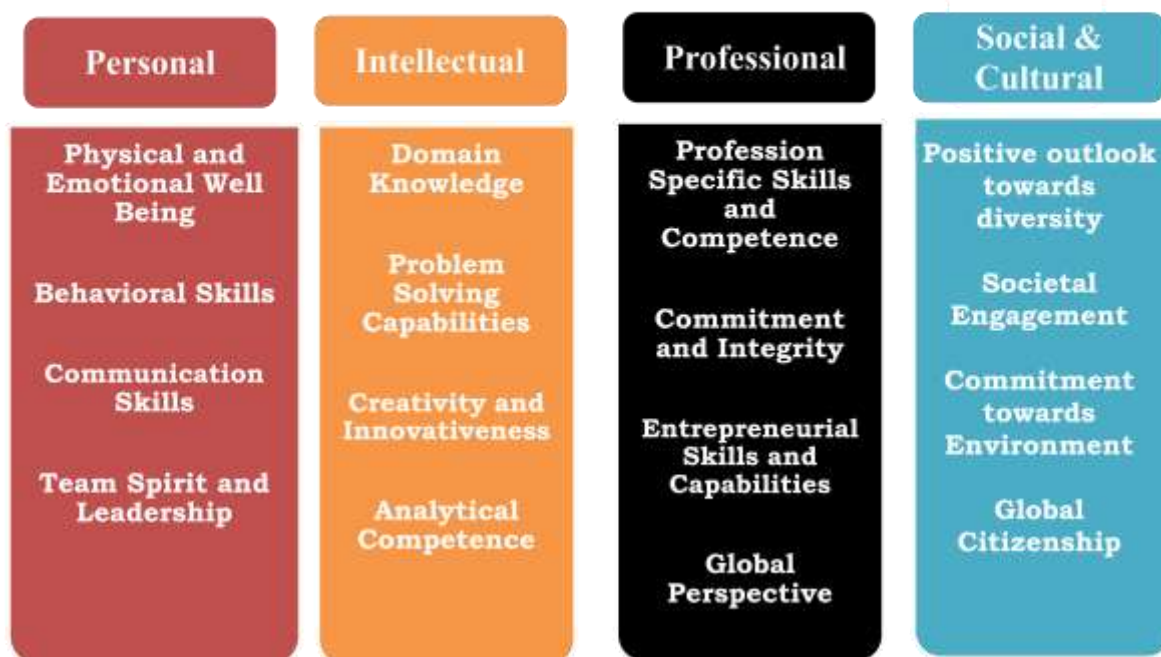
Personal

Physical and Emotional Well Being

Behavioral Skills

Communication Skills

Team Spirit and Leadership

Intellectual

Domain Knowledge

Problem Solving Capabilities

Creativity and Innovativeness

Analytical Competence

Professional

Profession Specific Skills and Competence

Commitment and Integrity

Entrepreneurial Skills and Capabilities

Global Perspective

Social & Cultural

Positive outlook towards diversity

Societal Engagement

Commitment towards Environment

Global Citizenship